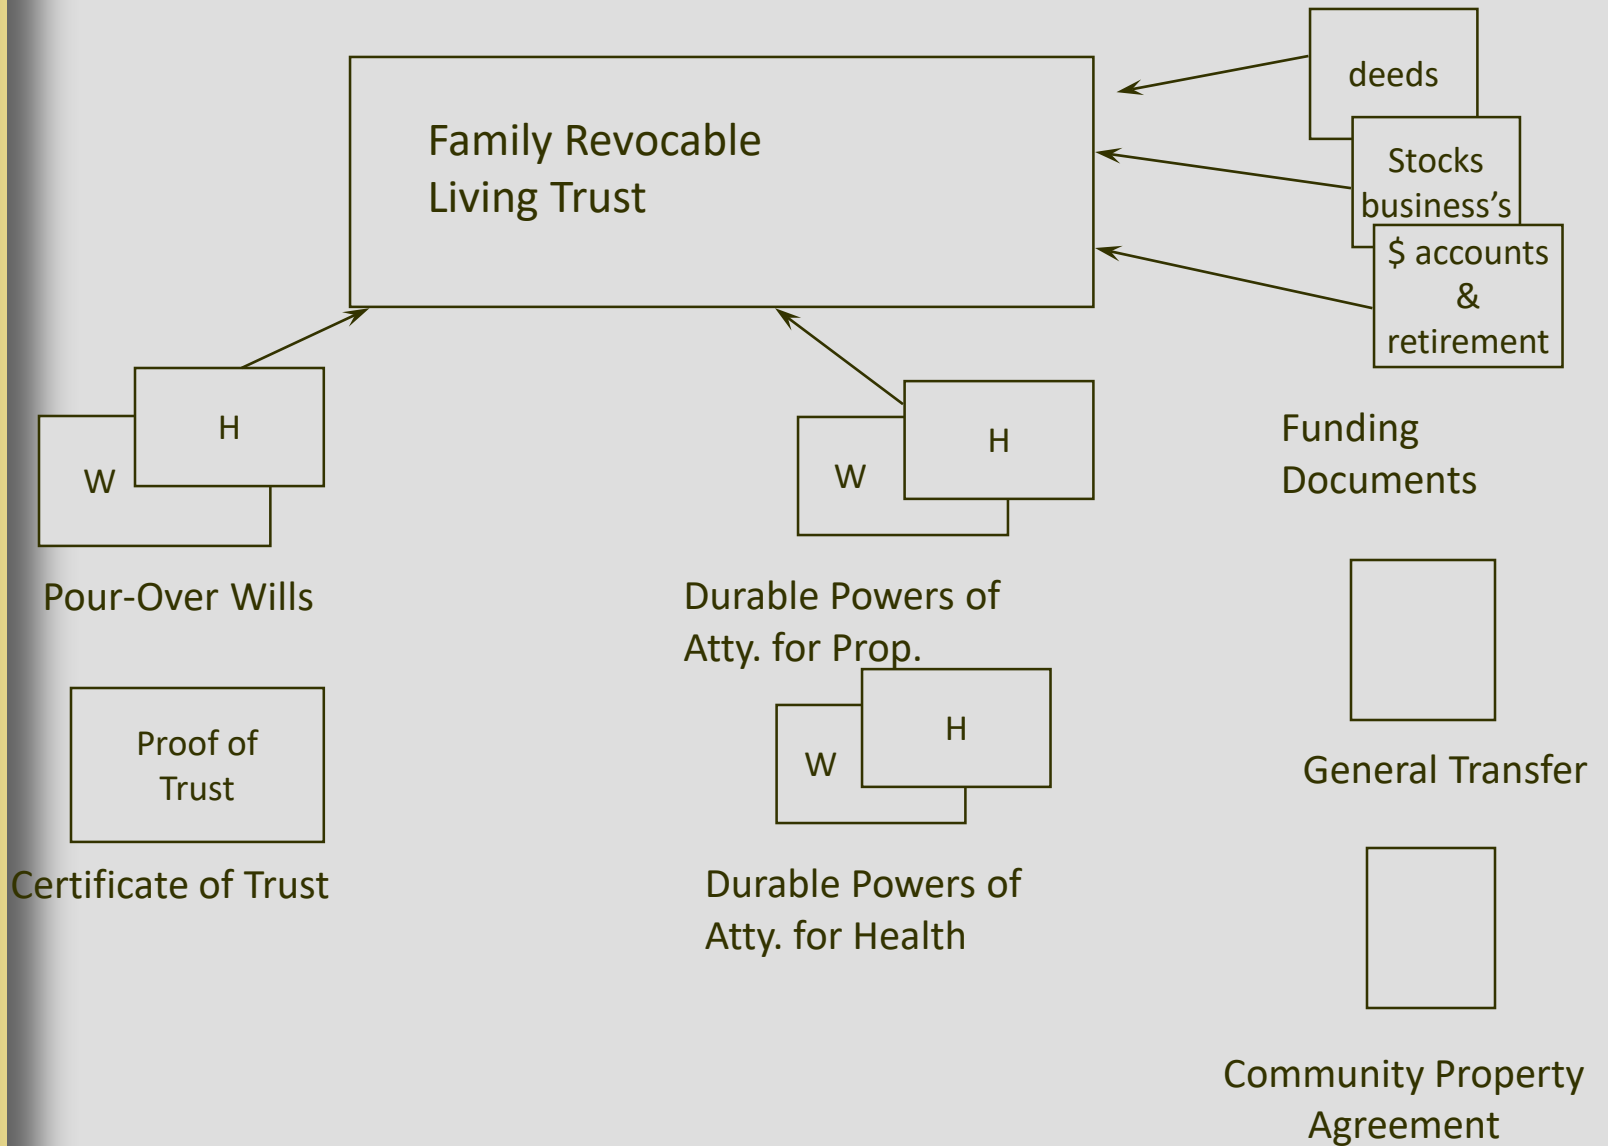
Family Revocable
Living Trust

deeds

Stocks
business's

$ accounts
&
retirement

Funding
Documents

H

W

Pour-Over Wills

H

W

Durable Powers of
Atty. for Prop.

General Transfer

Proof of
Trust

Certificate of Trust

H

W

Durable Powers of
Atty. for Health

Community Property
Agreement